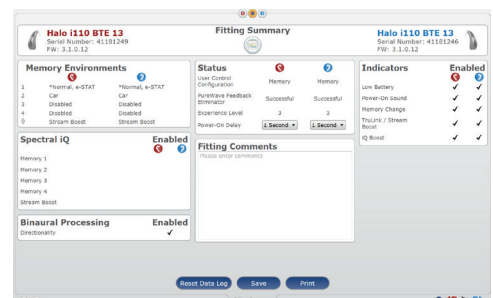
Halo i110 BTE 13
Serial Number: 41181249
FW: 3.1.0.12

Fitting Summary

Halo i110 BTE 13
Serial Number: 41181246
FW: 3.1.0.12

Memory Environments

| | L | R |
|---|---|---|
| 1 | *Normal, e-STAT | *Normal, e-STAT |
| 2 | Car | Car |
| 3 | Disabled | Disabled |
| 4 | Disabled | Disabled |
| 0 | Stream Boost | Stream Boost |

Spectral iQ Enabled

Memory 1
Memory 2
Memory 3
Memory 4
Stream Boost

Binaural Processing Enabled

Directionality ✓

Status

| | L | R |
|---|---|---|
| User Control Configuration | Memory | Memory |
| PureWave Feedback Eliminator | Successful | Successful |
| Experience Level | 3 | 3 |
| Power-On Delay | 1 Second | 1 Second |

Fitting Comments
Please enter comments

Indicators Enabled

| | L | R |
|---|---|---|
| Low Battery | ✓ | ✓ |
| Power-On Sound | ✓ | ✓ |
| Memory Change | ✓ | ✓ |
| TruLink / Stream Boost | ✓ | ✓ |
| iQ Boost | ✓ | ✓ |

Reset Data Log Save Print